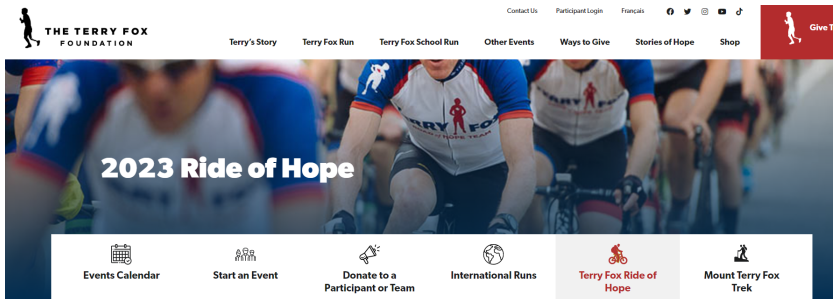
THE TERRY FOX FOUNDATION

Contact Us Participant Login Français

Give T

Terry's Story Terry Fox Run Terry Fox School Run Other Events Ways to Give Stories of Hope Shop

TERRY FOX

2023 Ride of Hope

Events Calendar

Start an Event

Donate to a Participant or Team

International Runs

Terry Fox Ride of Hope

Mount Terry Fox Trek